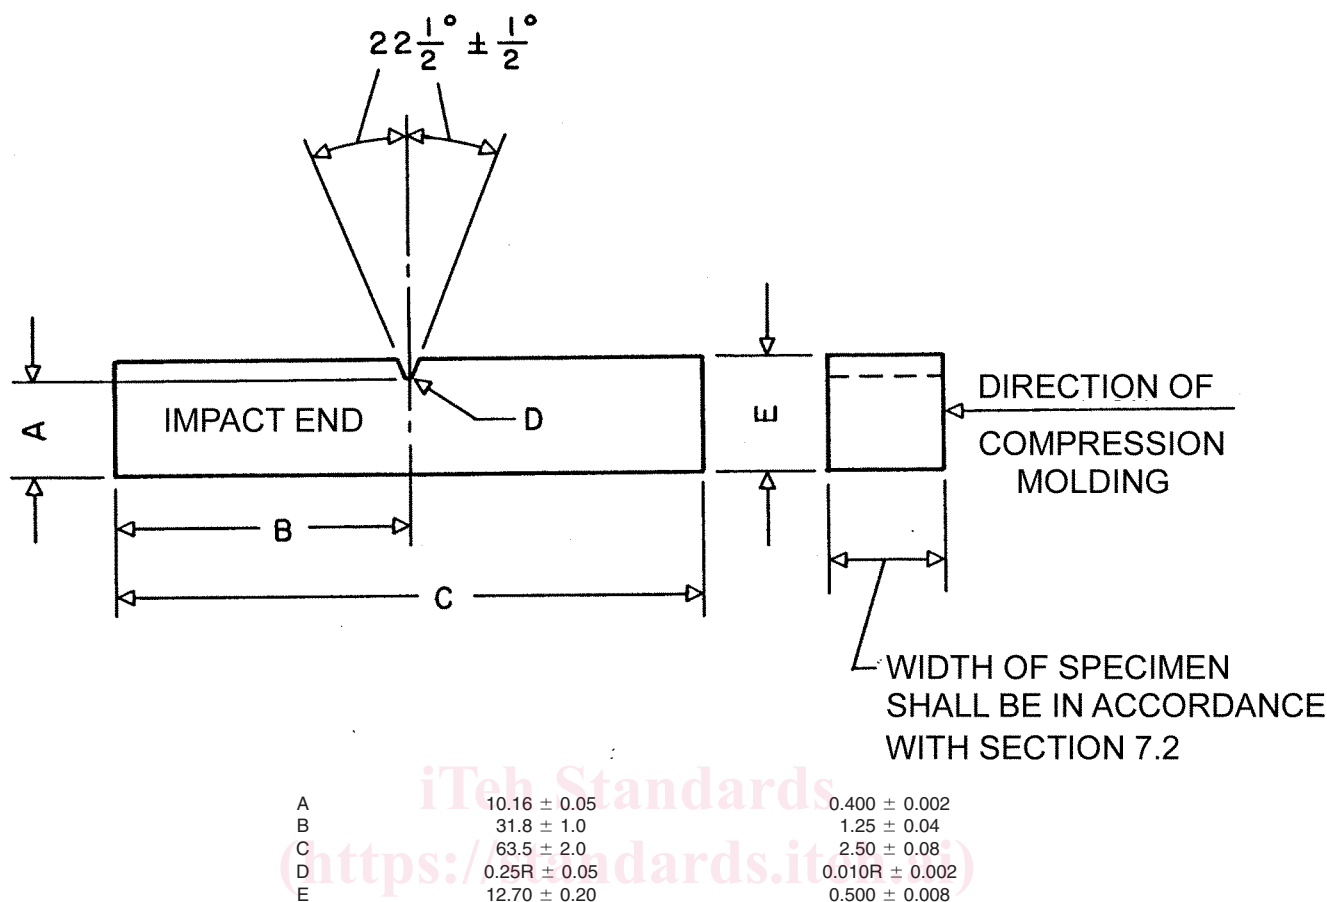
$22\frac{1}{2}^{\circ} \pm \frac{1}{2}^{\circ}$

A

IMPACT END

D

E

DIRECTION OF COMPRESSION MOLDING

B

C

WIDTH OF SPECIMEN SHALL BE IN ACCORDANCE WITH SECTION 7.2

iTeh Standards
(https://standards.iteh.ai)

| | | |
|---|---|---|
| A | 10.16 $\pm$ 0.05 | 0.400 $\pm$ 0.002 |
| B | 31.8 $\pm$ 1.0 | 1.25 $\pm$ 0.04 |
| C | 63.5 $\pm$ 2.0 | 2.50 $\pm$ 0.08 |
| D | 0.25R $\pm$ 0.05 | 0.010R $\pm$ 0.002 |
| E | 12.70 $\pm$ 0.20 | 0.500 $\pm$ 0.008 |